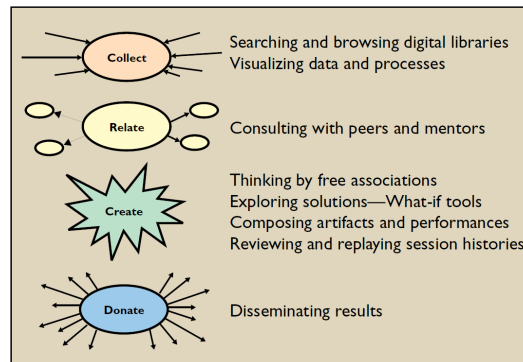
Collect

Searching and browsing digital libraries
Visualizing data and processes

Relate

Consulting with peers and mentors

Create

Thinking by free associations
Exploring solutions—What-if tools
Composing artifacts and performances
Reviewing and replaying session histories

Donate

Disseminating results